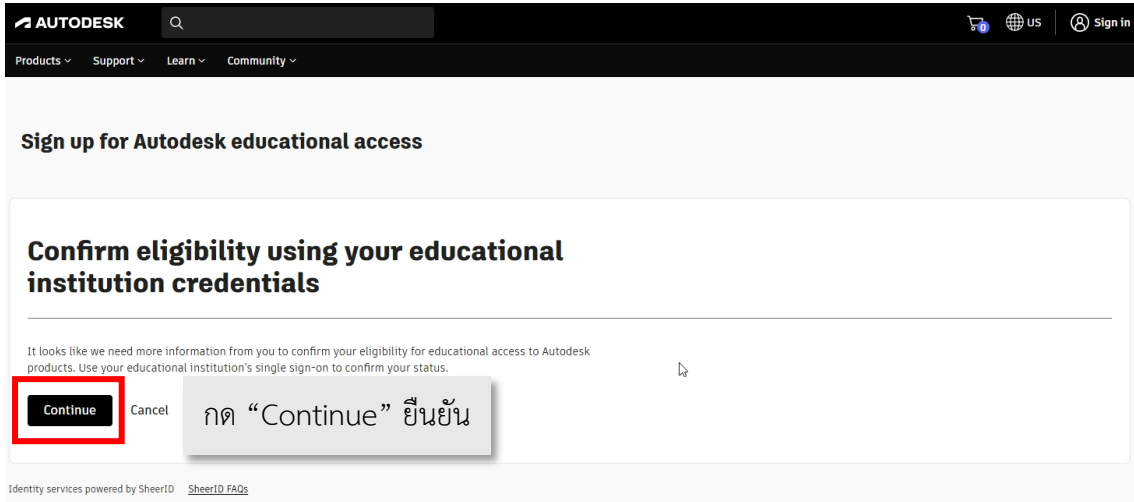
AUTODESK

0 US Sign in

Products Support Learn Community

Sign up for Autodesk educational access

Confirm eligibility using your educational institution credentials

It looks like we need more information from you to confirm your eligibility for educational access to Autodesk products. Use your educational institution's single sign-on to confirm your status.

Continue Cancel

กด “Continue” ยืนยัน

Identity services powered by SheerID SheerID FAQs